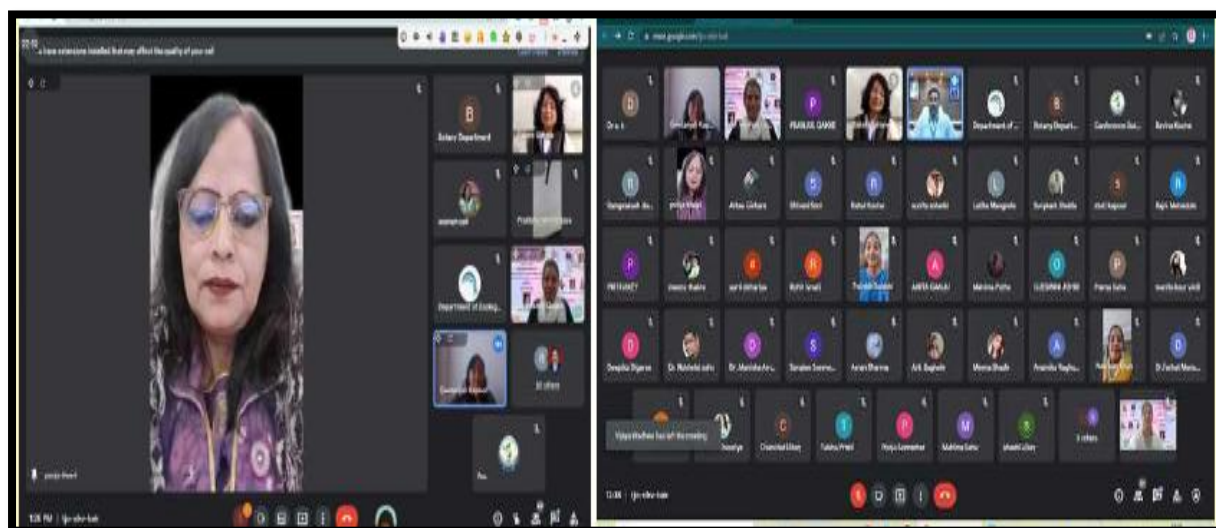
Botany Department

Department of Zoolog...

Mahila Marathe

Department of ...

Botany Depart...

Conference Aut...

Rekha Kanta

Sangeeta Soni

Latha Mangala

Sanjeevi Shetty

Rajni Mahendra

PRIYANKA

AJITA GANJU

Manisha Patra

SUSHMA JOSHI

Sonali Sethi

Deepika Digarse

Dr. Nikhilesh sahu

Dr. Manisha Ar...

Sanskriti Saxena

Anant Sharma

Arti Baghele

Meena Bhadri

Anamika Ragha...

Dr Zeba Hussain

Vijaya Madhavi has left the meeting

Chanchal Uikey

Tuksha Priya

Pooja Lanjewar

Mahima Sahu

shashi uikey

5 others

20 others

puja tiwari

12:36 PM

12:36